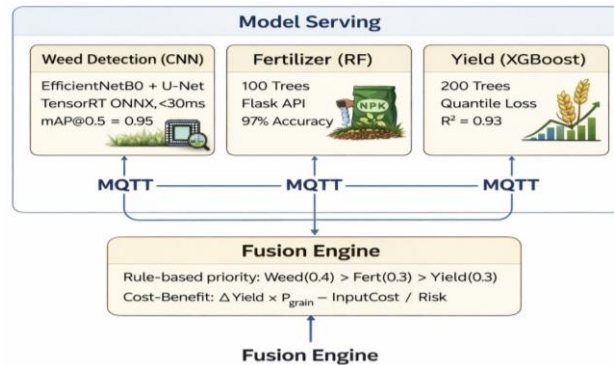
Model Serving

Weed Detection (CNN)
EfficientNetB0 + U-Net
TensorRT ONNX, <30ms
mAP@0.5 = 0.95

Fertilizer (RF)
100 Trees
Flask API
97% Accuracy
NPK

Yield (XGBoost)
200 Trees
Quantile Loss
$R^2 = 0.93$

MQTT
MQTT
MQTT

Fusion Engine
Rule-based priority: Weed(0.4) > Fert(0.3) > Yield(0.3)
Cost-Benefit: $\Delta$Yield × $P_{grain}$ − InputCost / Risk

Fusion Engine